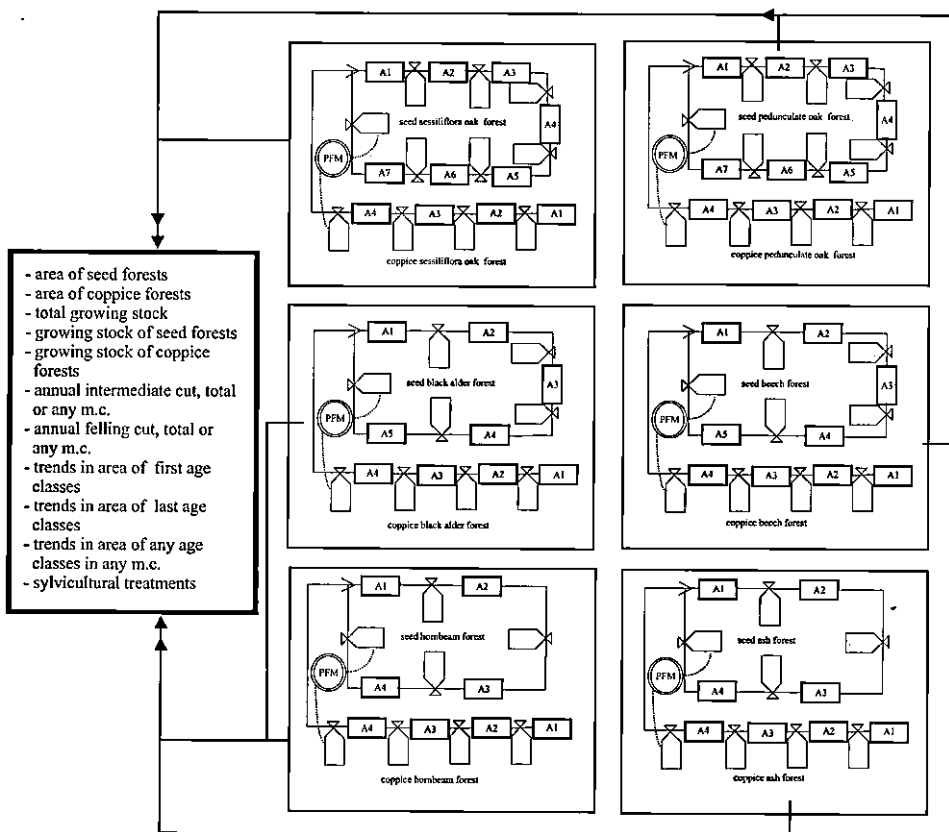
- area of seed forests
- area of coppice forests
- total growing stock
- growing stock of seed forests
- growing stock of coppice forests
- annual intermediate cut, total or any m.c.
- annual felling cut, total or any m.c.
- trends in area of first age classes
- trends in area of last age classes
- trends in area of any age classes in any m.c.
- sylvicultural treatments

A1 A2 A3 A4 A5 A6 A7
seed sessiliflora oak forest
PFM
A4 A3 A2 A1
coppice sessiliflora oak forest

A1 A2 A3 A4 A5 A6 A7
seed pedunculate oak forest
PFM
A4 A3 A2 A1
coppice pedunculate oak forest

A1 A2 A3 A4 A5
seed black alder forest
PFM
A4 A3 A2 A1
coppice black alder forest

A1 A2 A3 A4 A5
seed beech forest
PFM
A4 A3 A2 A1
coppice beech forest

A1 A2 A3 A4
seed hornbeam forest
PFM
A4 A3 A2 A1
coppice hornbeam forest

A1 A2 A3 A4
seed ash forest
PFM
A4 A3 A2 A1
coppice ash forest